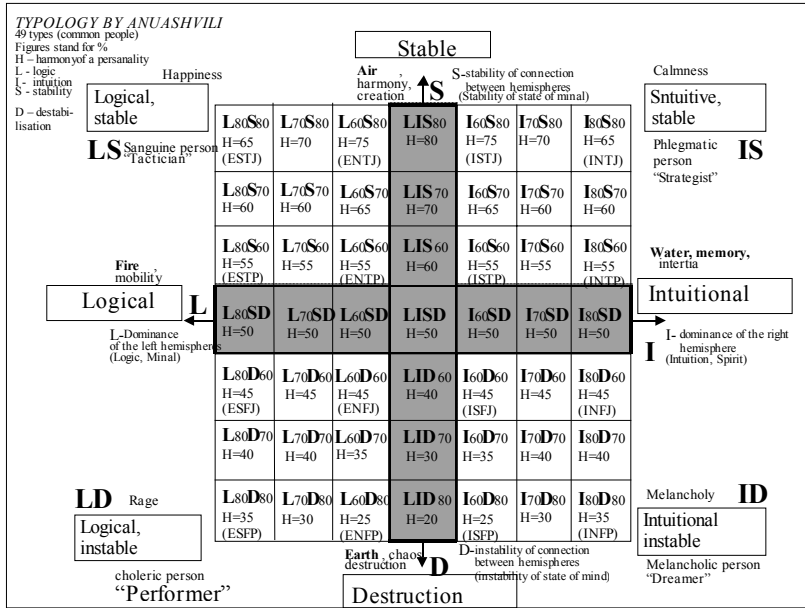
TYPOLOGY BY ANUASHVILI
49 types (common people)
Figures stand for %
H – harmonyof a persanality
L - logic
I - intuition
S - stability
D – destabilisation

Stable

Happiness

Logical, stable

LS Sanguine person "Tactician"

Air, harmony, creation

S

S-stability of connection between hemispheres (Stability of state of minal)

Calmness

Sntuitive, stable

Phlegmatic person "Strategist"

IS

| L80S80 H=65 (ESTJ) | L70S80 H=70 | L60S80 H=65 (ENTJ) | LIS80 H=80 | I60S80 H=75 (ISTJ) | I70S80 H=70 | I80S80 H=65 (INTJ) |
|---|---|---|---|---|---|---|
| L80S70 H=60 | L70S70 H=60 | L60S70 H=65 | LIS70 H=70 | I60S70 H=65 | I70S70 H=60 | I80S70 H=60 |
| L80S60 H=55 (ESTP) | L70S60 H=55 | L60S60 H=55 (ENTP) | LIS60 H=60 | I60S60 H=55 (ISTP) | I70S60 H=55 | I80S60 H=55 (INTP) |
| L80SD H=50 | L70SD H=50 | L60SD H=50 | LISD H=50 | I60SD H=50 | I70SD H=50 | I80SD H=50 |
| L80D60 H=45 (ESFJ) | L70D60 H=45 | L60D60 H=45 (ENFJ) | LID60 H=40 | I60D60 H=45 (ISFJ) | I70D60 H=45 | I80D60 H=45 (INFJ) |
| L80D70 H=40 | L70D70 H=40 | L60D70 H=35 | LID70 H=30 | I60D70 H=35 | I70D70 H=40 | I80D70 H=40 |
| L80D80 H=35 (ESFP) | L70D80 H=30 | L60D80 H=25 (ENFP) | LID80 H=20 | I60D80 H=25 (ISFP) | I70D80 H=30 | I80D80 H=35 (INFP) |

Fire, mobility

Water, memory, intertia

Logical

L

L-Dominance of the left hemispheres (Logic, Minal)

Intuitional

I

I- dominance of the right hemisphere (Intuition, Spirit)

LD Rage

Logical, instable

choleric person "Performer"

Earth, chaos destruction

D

D-instability of connection between hemispheres (instability of state of mind)

Destruction

Melancholy ID

Intuitional instable

Melancholic person "Dreamer"